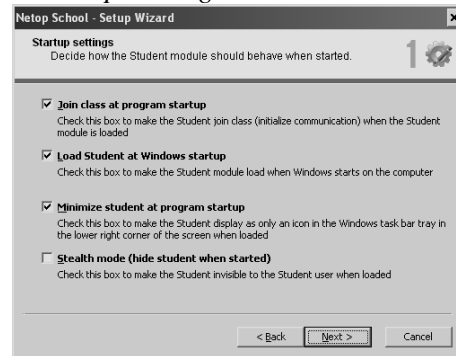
Netop School - Setup Wizard

Startup settings
Decide how the Student module should behave when started.

1

☑ Join class at program startup
Check this box to make the Student join class (initialize communication) when the Student module is loaded

☑ Load Student at Windows startup
Check this box to make the Student module load when Windows starts on the computer

☑ Minimize student at program startup
Check this box to make the Student display as only an icon in the Windows task bar tray in the lower right corner of the screen when loaded

☐ Stealth mode (hide student when started)
Check this box to make the Student invisible to the Student user when loaded

< Back | Next > | Cancel